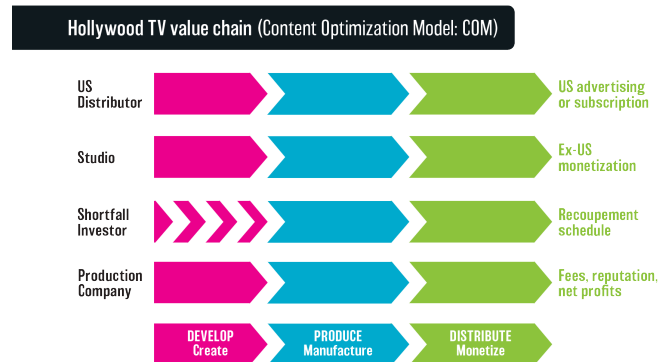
Hollywood TV value chain (Content Optimization Model: COM)

US Distributor

US advertising or subscription

Studio

Ex-US monetization

Shortfall Investor

Recoupement schedule

Production Company

Fees, reputation, net profits

DEVELOP
Create

PRODUCE
Manufacture

DISTRIBUTE
Monetize